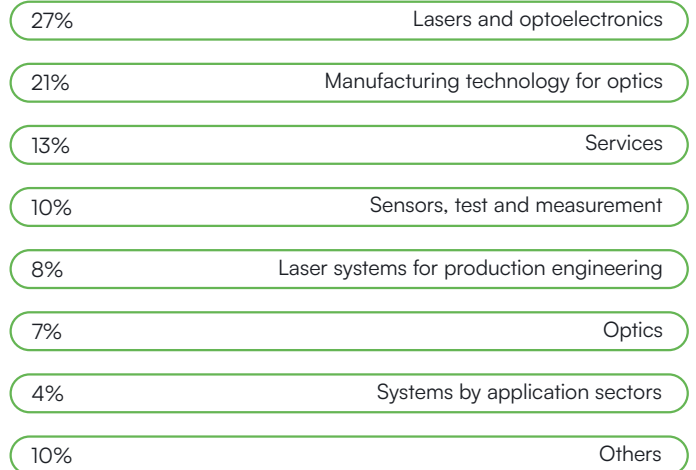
27% Lasers and optoelectronics

21% Manufacturing technology for optics

13% Services

10% Sensors, test and measurement

8% Laser systems for production engineering

7% Optics

4% Systems by application sectors

10% Others